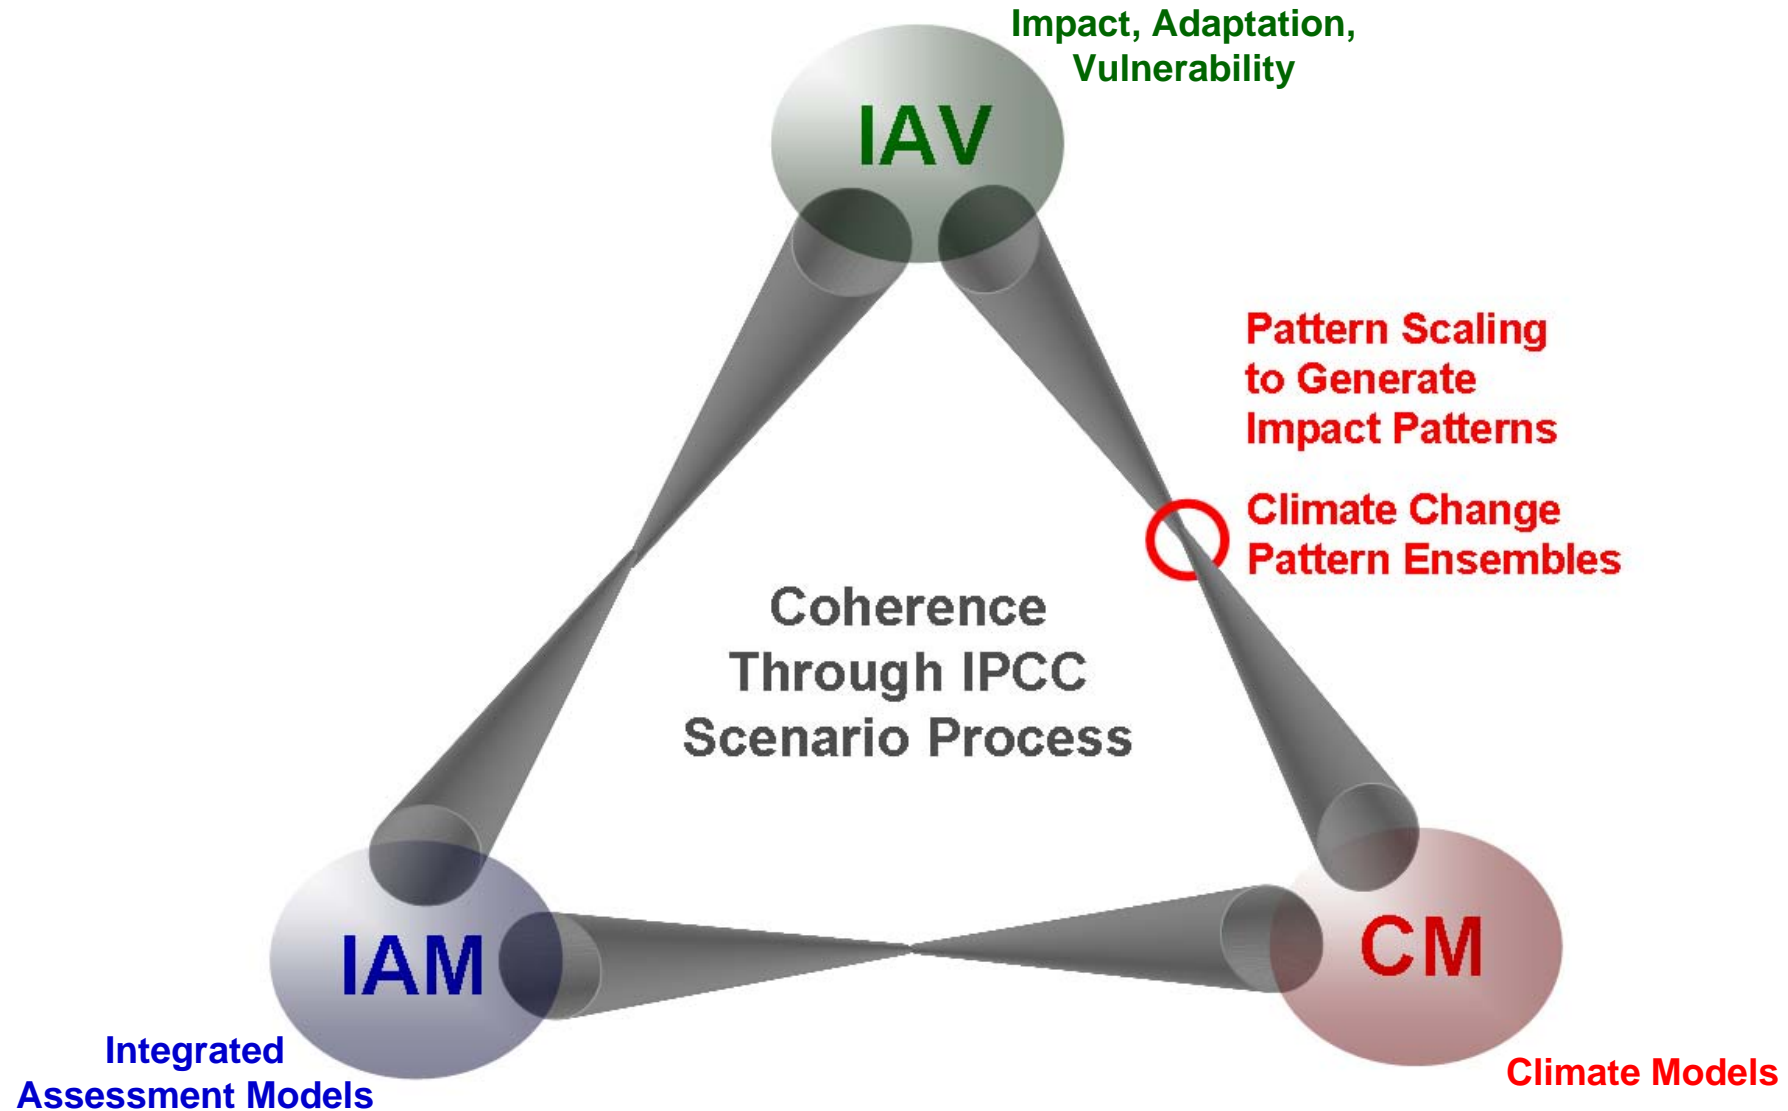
Impact, Adaptation, Vulnerability

IAV

Pattern Scaling to Generate Impact Patterns

Climate Change Pattern Ensembles

Coherence Through IPCC Scenario Process

IAM

CM

Integrated Assessment Models

Climate Models